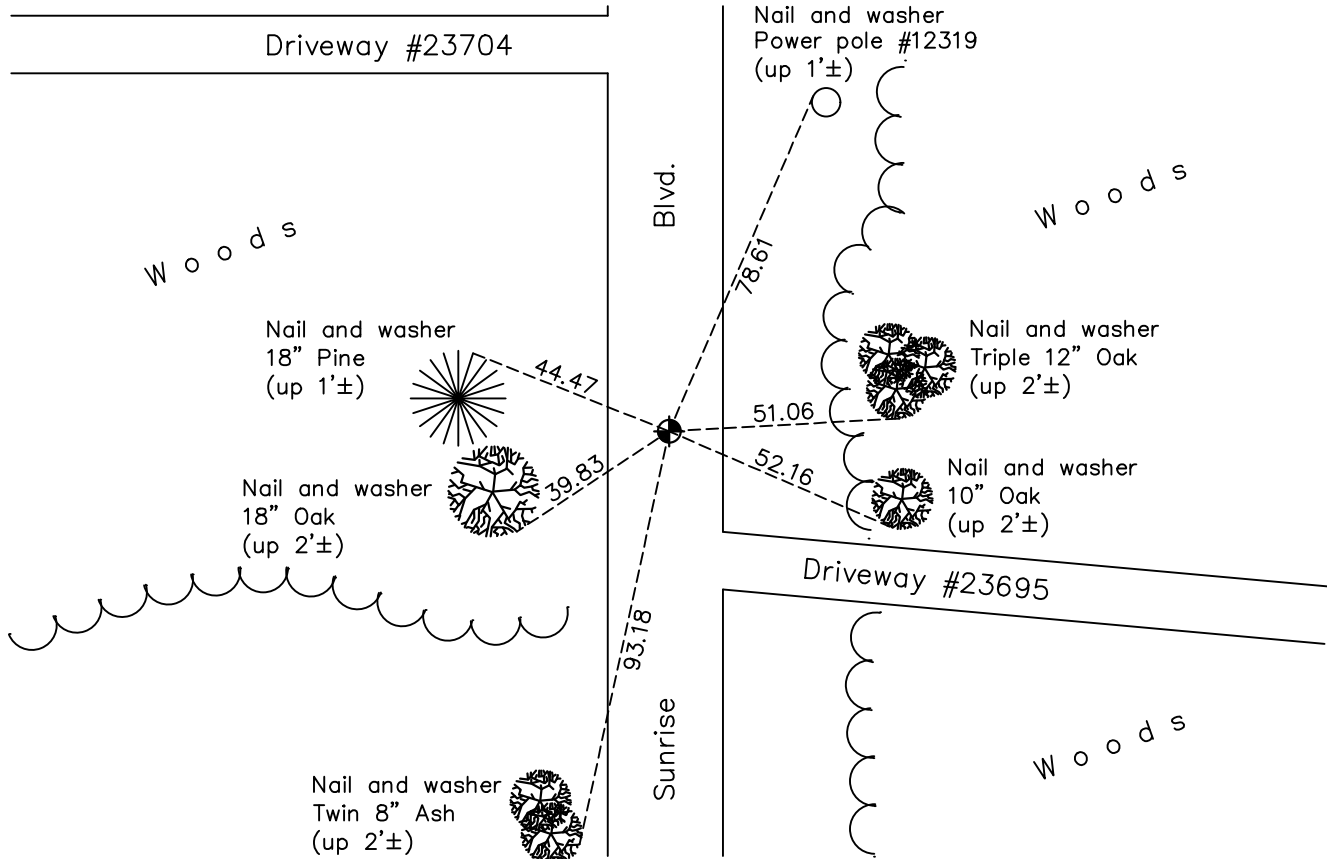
Driveway #23704

Nail and washer
Power pole #12319
(up 1'±)

Blvd.

Woods

Woods

78.61

Nail and washer
18" Pine
(up 1'±)

44.47

Nail and washer
Triple 12" Oak
(up 2'±)

51.06

39.83

52.16

Nail and washer
10" Oak
(up 2'±)

Nail and washer
18" Oak
(up 2'±)

Driveway #23695

93.18

Sunrise

Woods

Nail and washer
Twin 8" Ash
(up 2'±)